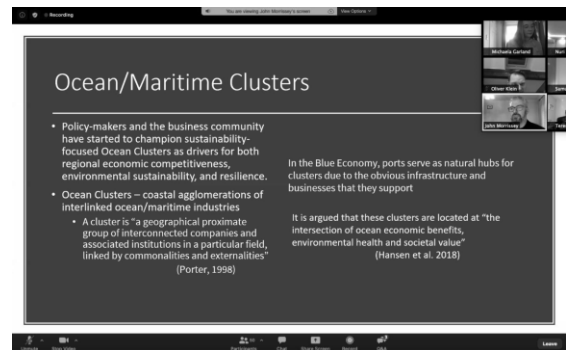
Recording

You are viewing John Morrissey's screen

View Options

Michaela Garland

Nuri

Oliver Klein

Sam

John Morrissey

Teo

Ocean/Maritime Clusters

• Policy-makers and the business community have started to champion sustainability-focused Ocean Clusters as drivers for both regional economic competitiveness, environmental sustainability, and resilience.

• Ocean Clusters – coastal agglomerations of interlinked ocean/maritime industries

• A cluster is "a geographical proximate group of interconnected companies and associated institutions in a particular field, linked by commonalities and externalities" (Porter, 1998)

In the Blue Economy, ports serve as natural hubs for clusters due to the obvious infrastructure and businesses that they support

It is argued that these clusters are located at "the intersection of ocean economic benefits, environmental health and societal value" (Hansen et al. 2018)

Unmute

Start Video

Participants

Chat

Share Screen

Record

Q&A

Leave